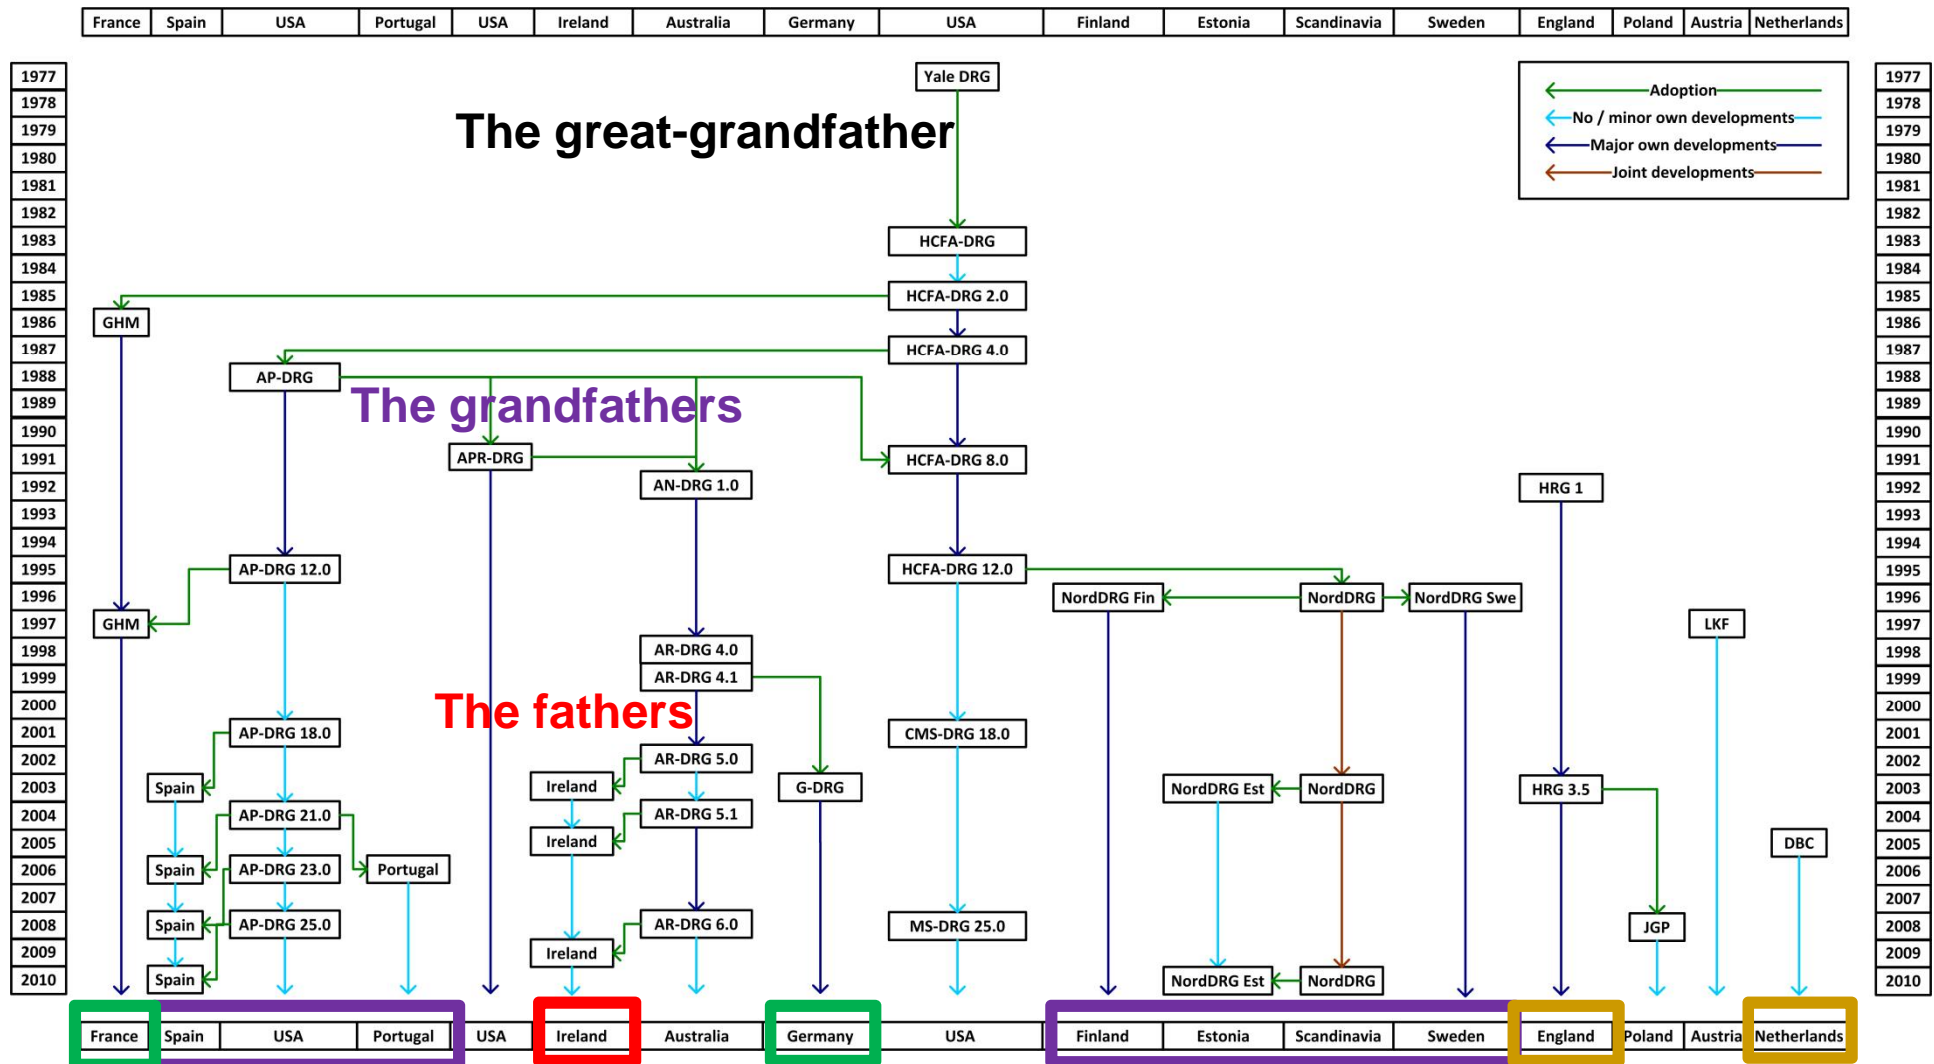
| France | Spain | USA | Portugal | USA | Ireland | Australia | Germany | USA | Finland | Estonia | Scandinavia | Sweden | England | Poland | Austria | Netherlands |
|---|---|---|---|---|---|---|---|---|---|---|---|---|---|---|---|---|

1977
1978
1979
1980
1981
1982
1983
1984
1985
1986
1987
1988
1989
1990
1991
1992
1993
1994
1995
1996
1997
1998
1999
2000
2001
2002
2003
2004
2005
2006
2007
2008
2009
2010

Adoption
No / minor own developments
Major own developments
Joint developments

The great-grandfather

Yale DRG
HCFA-DRG
HCFA-DRG 2.0
GHM
HCFA-DRG 4.0
AP-DRG

The grandfathers

APR-DRG
HCFA-DRG 8.0
AN-DRG 1.0
HRG 1
AP-DRG 12.0
HCFA-DRG 12.0
NordDRG Fin
NordDRG
NordDRG Swe
GHM
LKF
AR-DRG 4.0
AR-DRG 4.1

The fathers

AP-DRG 18.0
CMS-DRG 18.0
AR-DRG 5.0
Spain
Ireland
G-DRG
NordDRG Est
NordDRG
HRG 3.5
AP-DRG 21.0
AR-DRG 5.1
Ireland
DBC
Spain
AP-DRG 23.0
Portugal
Spain
AP-DRG 25.0
AR-DRG 6.0
MS-DRG 25.0
JGP
Ireland
Spain
NordDRG Est
NordDRG

| France | Spain | USA | Portugal | USA | Ireland | Australia | Germany | USA | Finland | Estonia | Scandinavia | Sweden | England | Poland | Austria | Netherlands |
|---|---|---|---|---|---|---|---|---|---|---|---|---|---|---|---|---|